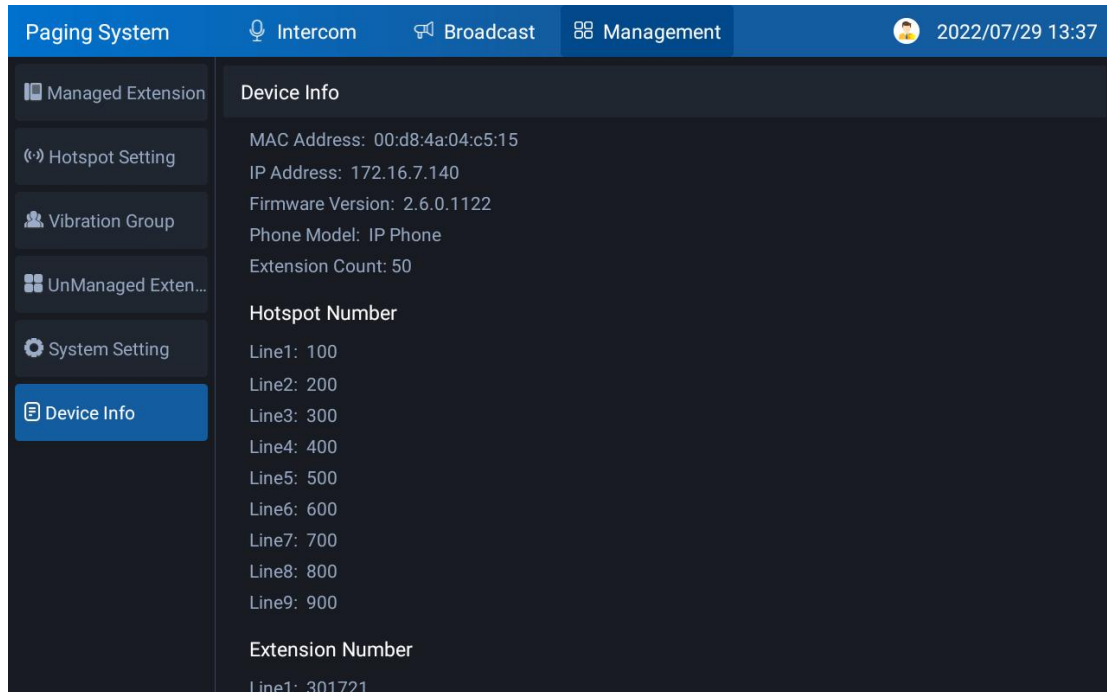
Paging System
Intercom
Broadcast
Management
2022/07/29 13:37

Managed Extension
Hotspot Setting
Vibration Group
UnManaged Exten...
System Setting
Device Info

Device Info

MAC Address: 00:d8:4a:04:c5:15
IP Address: 172.16.7.140
Firmware Version: 2.6.0.1122
Phone Model: IP Phone
Extension Count: 50

Hotspot Number

Line1: 100
Line2: 200
Line3: 300
Line4: 400
Line5: 500
Line6: 600
Line7: 700
Line8: 800
Line9: 900

Extension Number

Line1: 301721